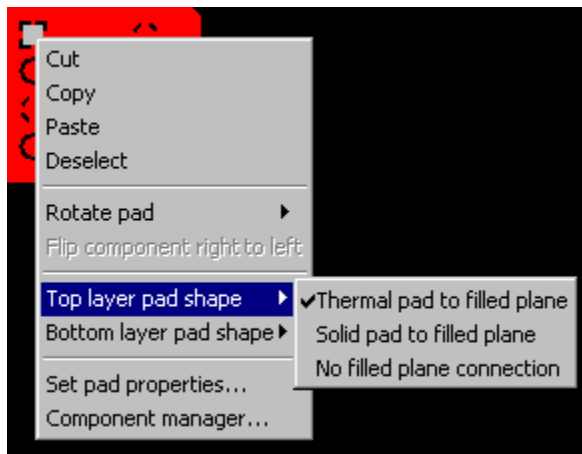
Cut
Copy
Paste
Deselect

Rotate pad
Flip component right to left

Top layer pad shape
Bottom layer pad shape

Set pad properties...
Component manager...

✔Thermal pad to filled plane
Solid pad to filled plane
No filled plane connection